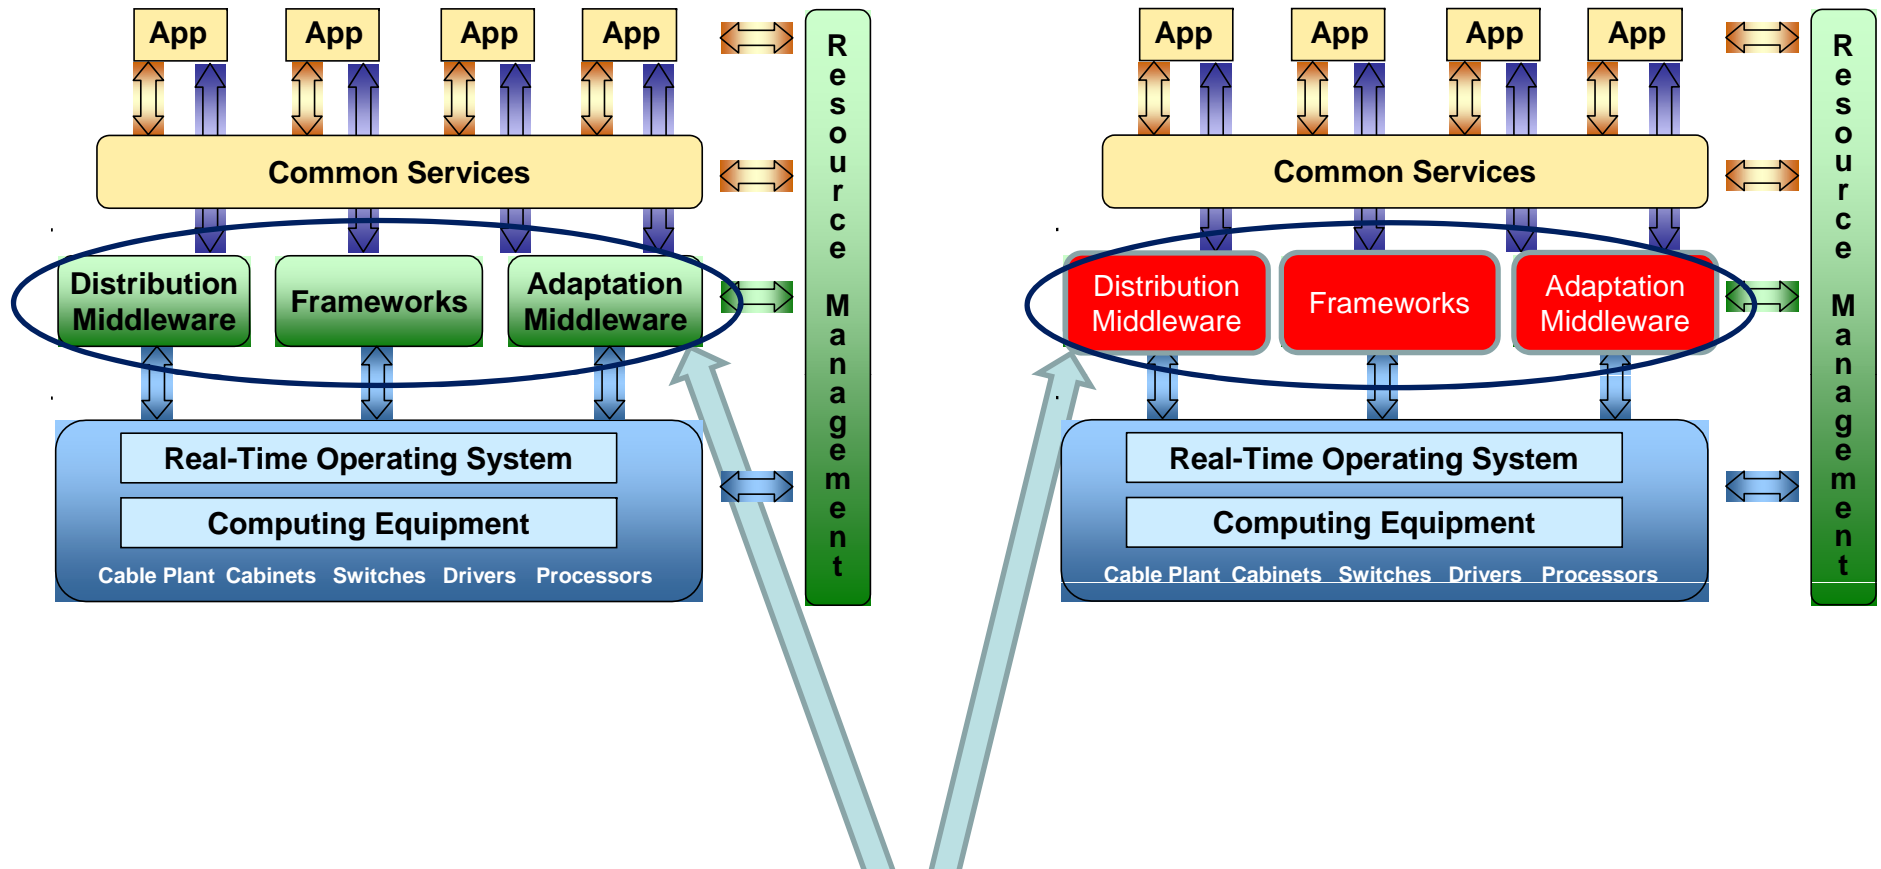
App App App App

Resource Management

Common Services

Distribution Middleware

Frameworks

Adaptation Middleware

Real-Time Operating System

Computing Equipment

Cable Plant Cabinets Switches Drivers Processors

App App App App

Resource Management

Common Services

Distribution Middleware

Frameworks

Adaptation Middleware

Real-Time Operating System

Computing Equipment

Cable Plant Cabinets Switches Drivers Processors